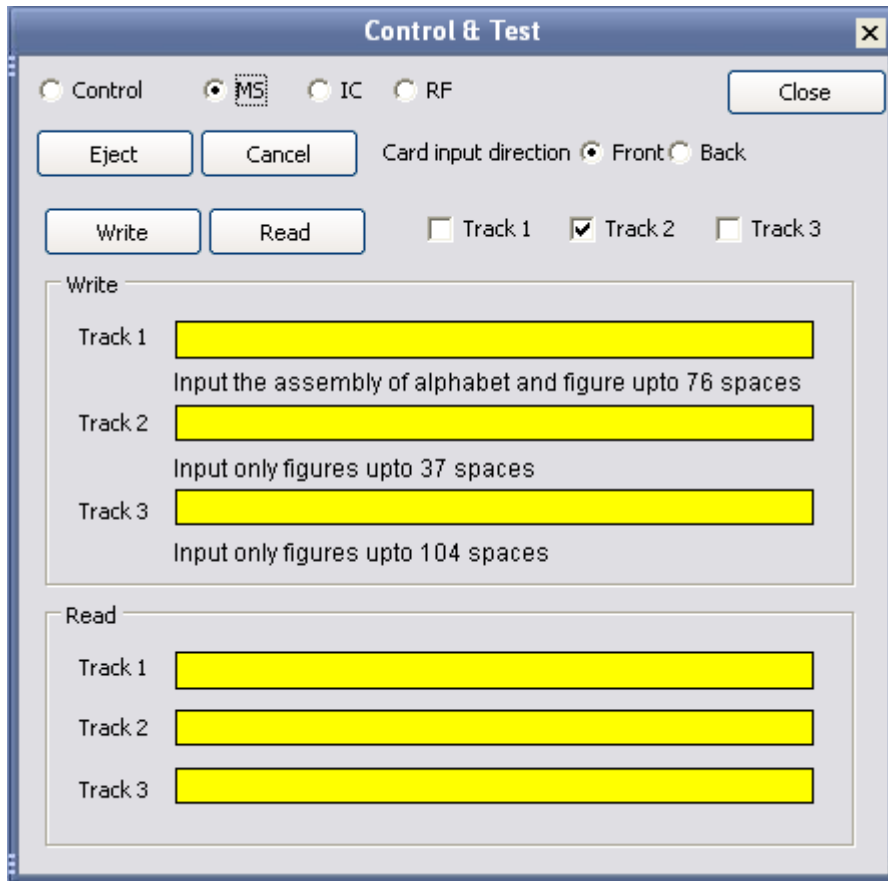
Control & Test

Control MS IC RF

Close

Eject Cancel Card input direction Front Back

Write Read Track 1 Track 2 Track 3

Write

Track 1

Input the assembly of alphabet and figure upto 76 spaces

Track 2

Input only figures upto 37 spaces

Track 3

Input only figures upto 104 spaces

Read

Track 1

Track 2

Track 3